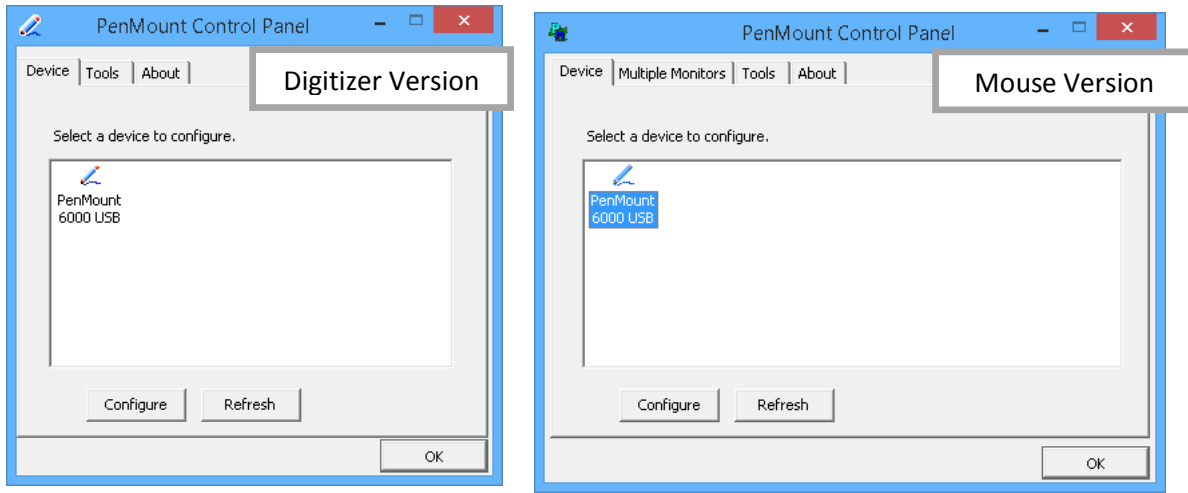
PenMount Control Panel

Device | Tools | About

Digitizer Version

Select a device to configure.

PenMount 6000 USB

Configure | Refresh

OK

PenMount Control Panel

Device | Multiple Monitors | Tools | About

Mouse Version

Select a device to configure.

PenMount 6000 USB

Configure | Refresh

OK